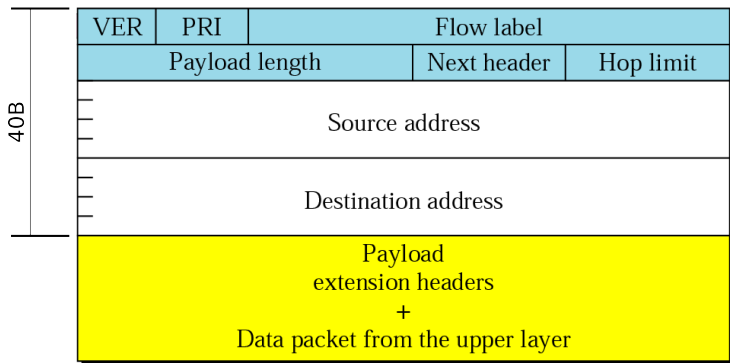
40B

| VER | PRI | Flow label |
|---|---|---|

| Payload length | Next header | Hop limit |
|---|---|---|

Source address

Destination address

Payload
extension headers
+
Data packet from the upper layer